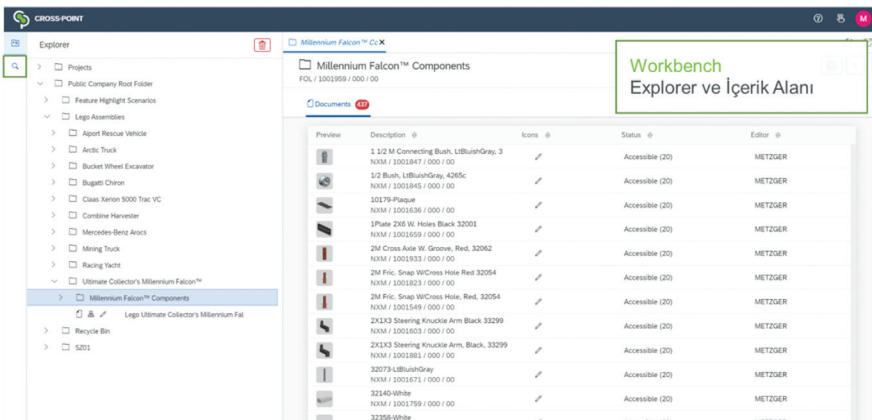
CROSS·POINT

M

Explorer

Projects
Public Company Root Folder
Feature Highlight Scenarios
Lego Assemblies
Aiport Rescue Vehicle
Arctic Truck
Bucket Wheel Excavator
Bugatti Chiron
Claas Xerion 5000 Trac VC
Combine Harvester
Mercedes-Benz Arocs
Mining Truck
Racing Yacht
Ultimate Collector's Millennium Falcon™
Millennium Falcon™ Components
Lego Ultimate Collector's Millennium Fal
Recycle Bin
SZ01

Millennium Falcon™ Cc

Millennium Falcon™ Components
FOL / 1001959 / 000 / 00

Documents 437

Workbench
Explorer ve İçerik Alanı

| Preview | Description | Icons | Status | Editor |
|---|---|---|---|---|
| | 1 1/2 M Connecting Bush, LtBluishGray, 3 NXM / 1001847 / 000 / 00 | | Accessible (20) | METZGER |
| | 1/2 Bush, LtBluishGray, 4265c NXM / 1001845 / 000 / 00 | | Accessible (20) | METZGER |
| | 10179-Plaque NXM / 1001636 / 000 / 00 | | Accessible (20) | METZGER |
| | 1Plate 2X6 W. Holes Black 32001 NXM / 1001659 / 000 / 00 | | Accessible (20) | METZGER |
| | 2M Cross Axle W. Groove, Red, 32062 NXM / 1001933 / 000 / 00 | | Accessible (20) | METZGER |
| | 2M Fric. Snap W/Cross Hole Red 32054 NXM / 1001823 / 000 / 00 | | Accessible (20) | METZGER |
| | 2M Fric. Snap W/Cross Hole, Red, 32054 NXM / 1001549 / 000 / 00 | | Accessible (20) | METZGER |
| | 2X1X3 Steering Knuckle Arm Black 33299 NXM / 1001603 / 000 / 00 | | Accessible (20) | METZGER |
| | 2X1X3 Steering Knuckle Arm, Black, 33299 NXM / 1001881 / 000 / 00 | | Accessible (20) | METZGER |
| | 32073-LtBluishGray NXM / 1001671 / 000 / 00 | | Accessible (20) | METZGER |
| | 32140-White NXM / 1001759 / 000 / 00 | | Accessible (20) | METZGER |
| | 32358-White | | | |